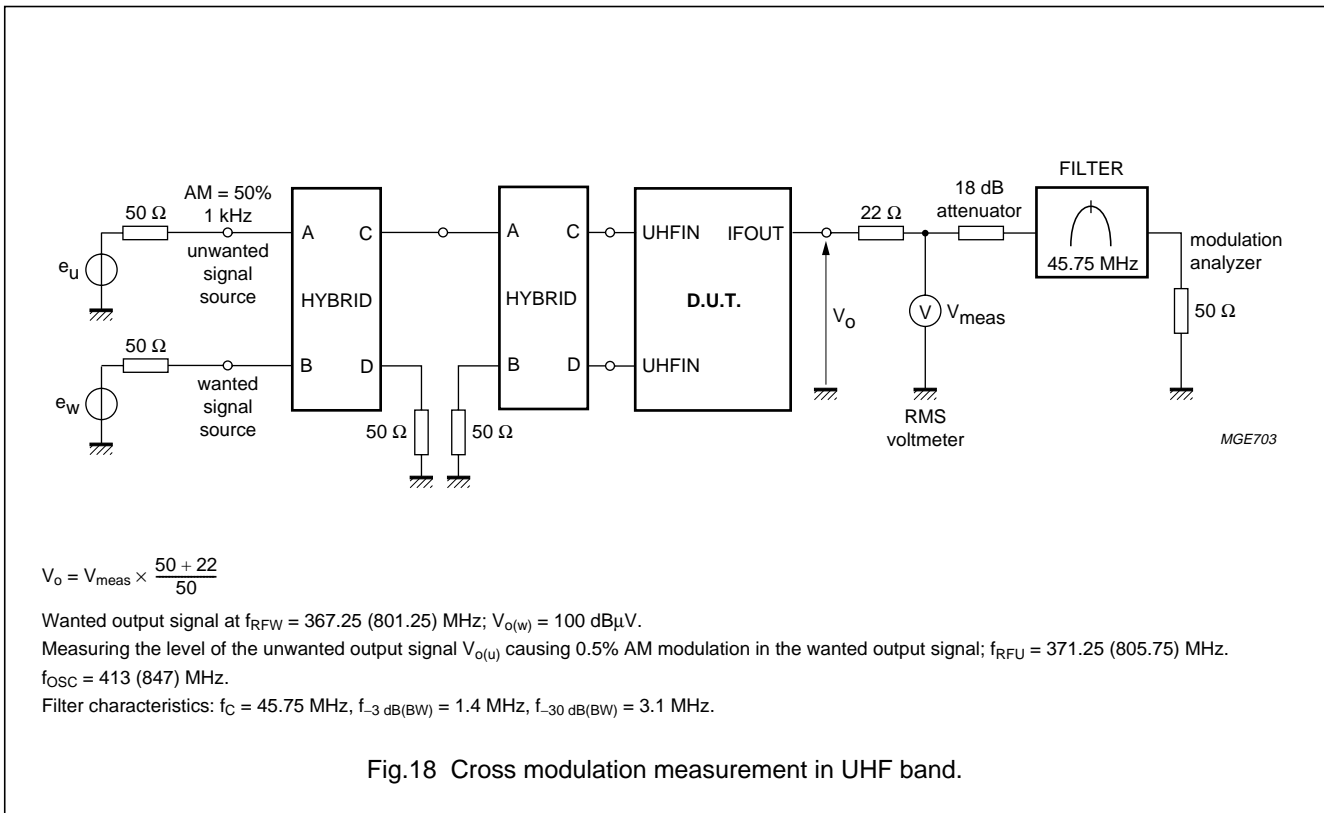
AM = 50%
1 kHz

50 Ω

$e_u$

unwanted signal source

50 Ω

$e_w$

wanted signal source

A C

HYBRID

B D

50 Ω

A C

HYBRID

B D

50 Ω

UHFIN IFOUT

D.U.T.

UHFIN

$V_o$

22 Ω

18 dB attenuator

V $V_{meas}$

RMS voltmeter

FILTER

45.75 MHz

modulation analyzer

50 Ω

MGE703

$V_o = V_{meas} \times \frac{50 + 22}{50}$

Wanted output signal at $f_{RFW}$ = 367.25 (801.25) MHz; $V_{o(w)}$ = 100 dBμV.

Measuring the level of the unwanted output signal $V_{o(u)}$ causing 0.5% AM modulation in the wanted output signal; $f_{RFU}$ = 371.25 (805.75) MHz.

$f_{OSC}$ = 413 (847) MHz.

Filter characteristics: $f_C$ = 45.75 MHz, $f_{-3\ dB(BW)}$ = 1.4 MHz, $f_{-30\ dB(BW)}$ = 3.1 MHz.

Fig.18 Cross modulation measurement in UHF band.